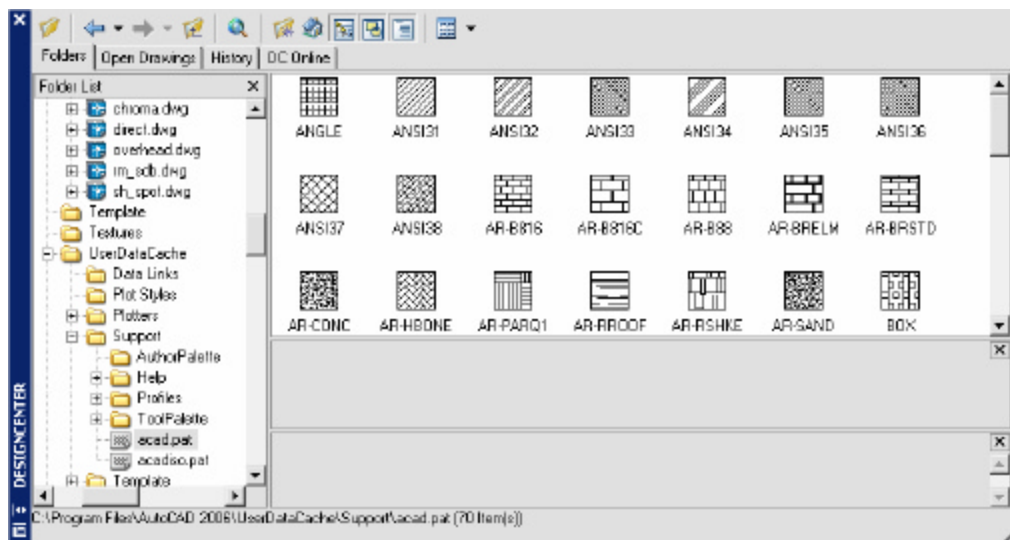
Folders | Open Drawings | History | DC Online

Folder List

chroma.dwg
direct.dwg
overhead.dwg
rm_sdb.dwg
sh_spot.dwg
Template
Textures
UserDataCache
Data Links
Plot Styles
Plotters
Support
AuthorPalette
Help
Profiles
ToolPalette
acad.pat
acadiso.pat
Template

ANGLE
ANSI31
ANSI32
ANSI33
ANSI34
ANSI35
ANSI36
ANSI37
ANSI38
AR-B816
AR-B816C
AR-B88
AR-BRELM
AR-BRSTD
AR-CONC
AR-HBONE
AR-PARQ1
AR-RROOF
AR-RSHKE
AR-SAND
BOX

DESIGNCENTER

C:\Program Files\AutoCAD 2006\UserDataCache\Support\acad.pat (70 Item(s))